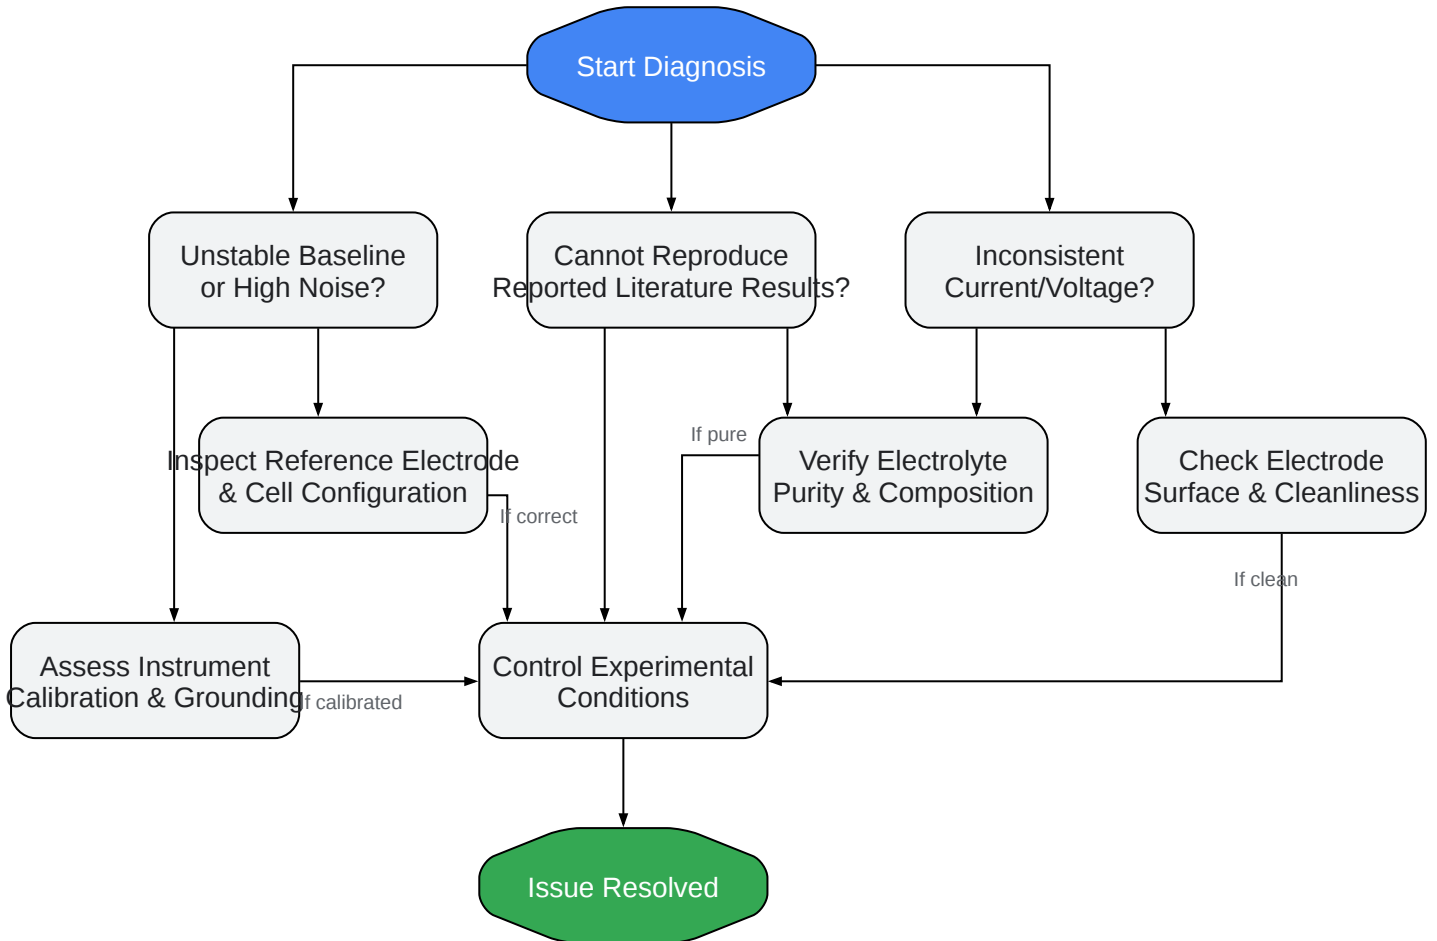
Start Diagnosis

Unstable Baseline or High Noise?

Cannot Reproduce Reported Literature Results?

Inconsistent Current/Voltage?

Inspect Reference Electrode & Cell Configuration

If pure

Verify Electrolyte Purity & Composition

Check Electrode Surface & Cleanliness

If correct

If clean

Assess Instrument Calibration & Grounding

If calibrated

Control Experimental Conditions

Issue Resolved